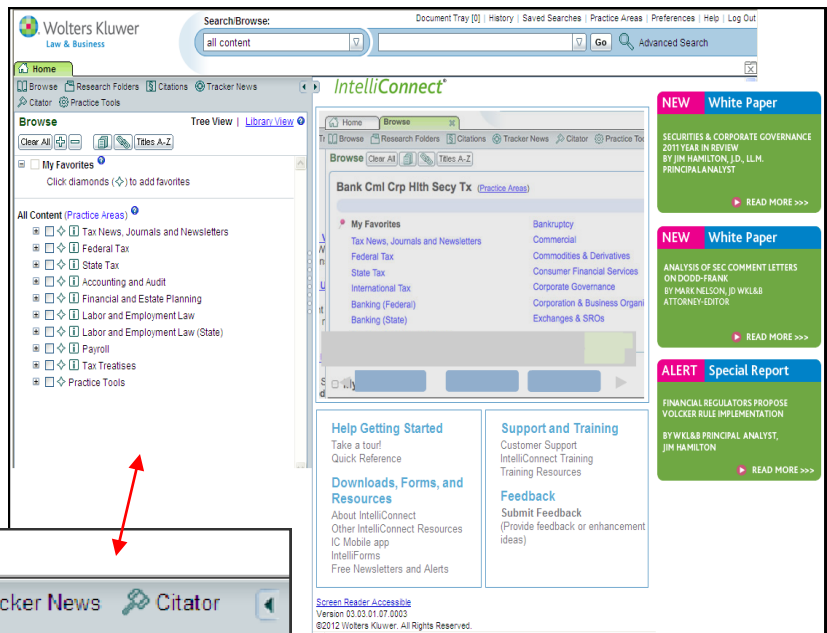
Wolters Kluwer
Law & Business

Search/Browse:
all content
Go
Advanced Search
Document Tray [0] | History | Saved Searches | Practice Areas | Preferences | Help | Log Out

Home

Browse Research Folders Citations Tracker News
Citator Practice Tools

Browse
Tree View | Library View
Clear All
Titles A-Z

My Favorites
Click diamonds to add favorites

All Content (Practice Areas)
Tax News, Journals and Newsletters
Federal Tax
State Tax
Accounting and Audit
Financial and Estate Planning
Labor and Employment Law
Labor and Employment Law (State)
Payroll
Tax Treatises
Practice Tools

IntelliConnect

Home Browse
Browse Research Folders Citations Tracker News Citator Practice Too
Browse Clear All Titles A-Z
Bank Cml Crp Hlth Secy Tx (Practice Areas)
My Favorites
Tax News, Journals and Newsletters
Federal Tax
State Tax
International Tax
Banking (Federal)
Banking (State)
Bankruptcy
Commercial
Commodities & Derivatives
Consumer Financial Services
Corporate Governance
Corporation & Business Organi
Exchanges & SROs

Help Getting Started
Take a tour!
Quick Reference

Downloads, Forms, and Resources
About IntelliConnect
Other IntelliConnect Resources
IC Mobile app
IntelliForms
Free Newsletters and Alerts

Support and Training
Customer Support
IntelliConnect Training
Training Resources

Feedback
Submit Feedback
(Provide feedback or enhancement ideas)

Screen Reader Accessible
Version 03.03.01.07.0003
©2012 Wolters Kluwer. All Rights Reserved.

NEW White Paper
SECURITIES & CORPORATE GOVERNANCE 2011 YEAR IN REVIEW
BY JIM HAMILTON, J.D., LL.M. PRINCIPAL ANALYST
READ MORE >>>

NEW White Paper
ANALYSIS OF SEC COMMENT LETTERS ON DODD-FRANK
BY MARK NELSON, JD WKL&B ATTORNEY-EDITOR
READ MORE >>>

ALERT Special Report
FINANCIAL REGULATORS PROPOSE VOLCKER RULE IMPLEMENTATION
BY WKL&B PRINCIPAL ANALYST, JIM HAMILTON
READ MORE >>>

cker News Citator